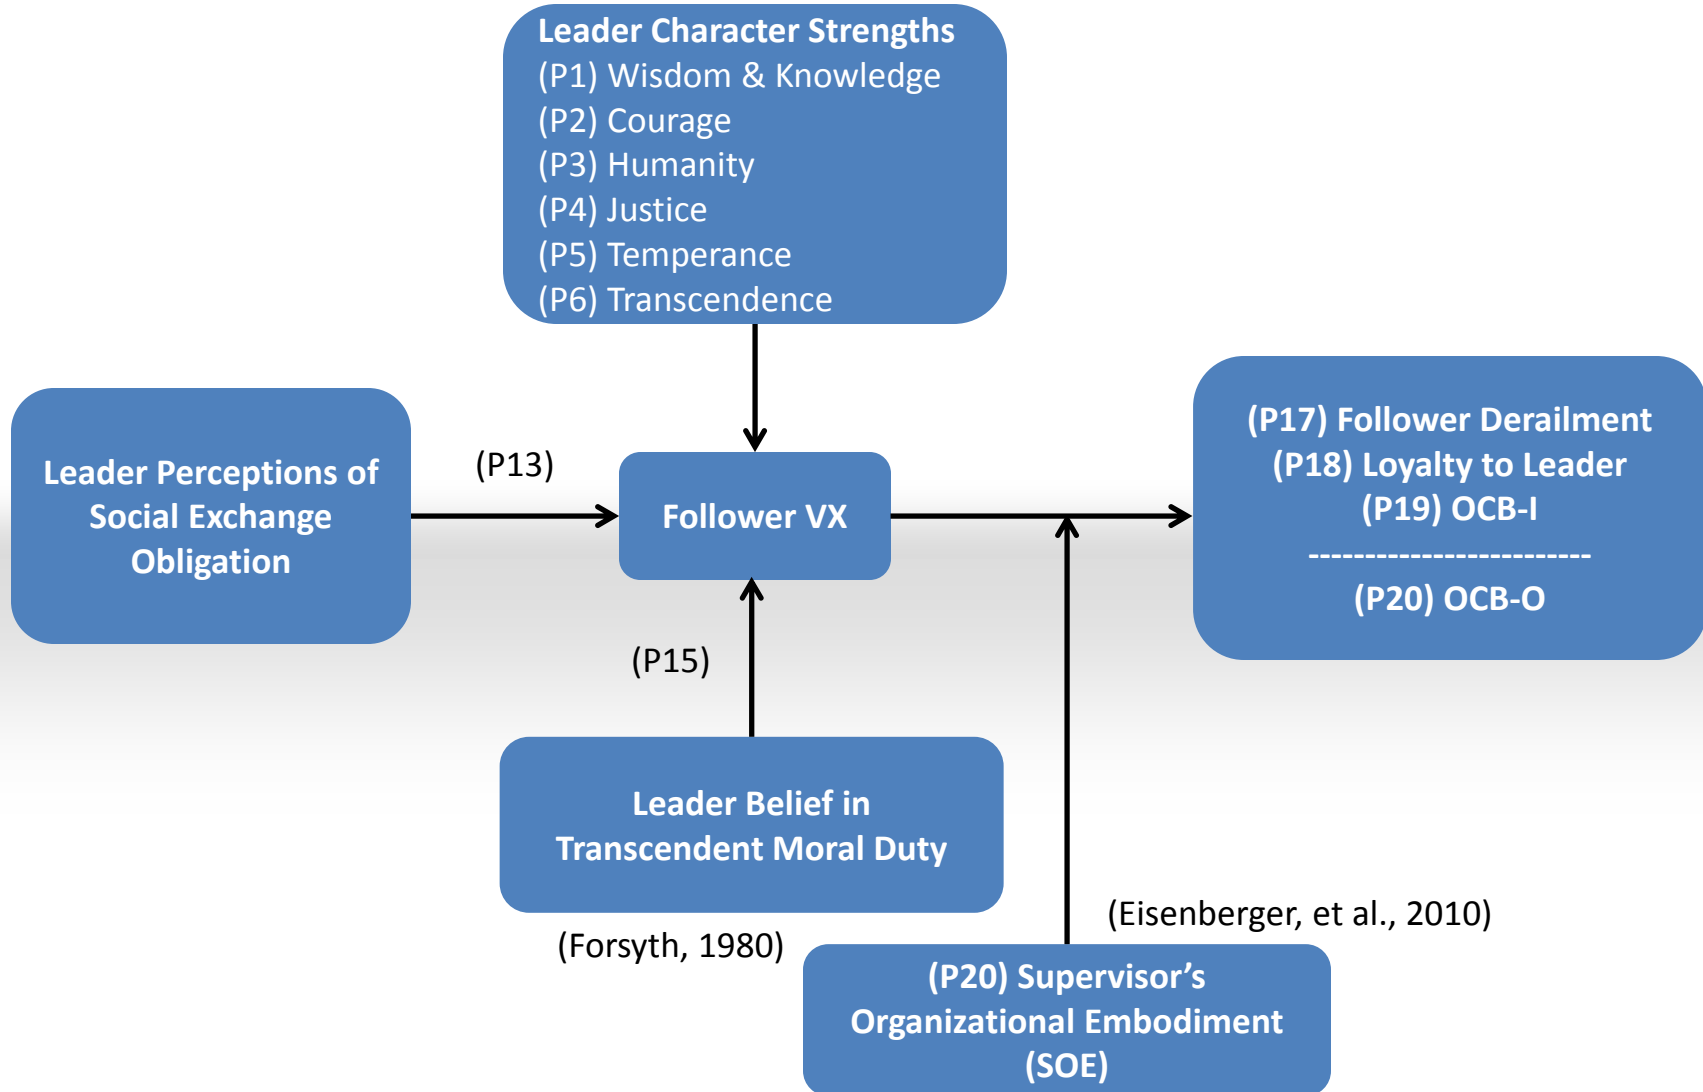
Leader Character Strengths
(P1) Wisdom & Knowledge
(P2) Courage
(P3) Humanity
(P4) Justice
(P5) Temperance
(P6) Transcendence

Leader Perceptions of Social Exchange Obligation

(P13)

Follower VX

(P17) Follower Derailment
(P18) Loyalty to Leader
(P19) OCB-I
-------------------------
(P20) OCB-O

(P15)

Leader Belief in Transcendent Moral Duty

(Forsyth, 1980)

(Eisenberger, et al., 2010)

(P20) Supervisor's Organizational Embodiment (SOE)